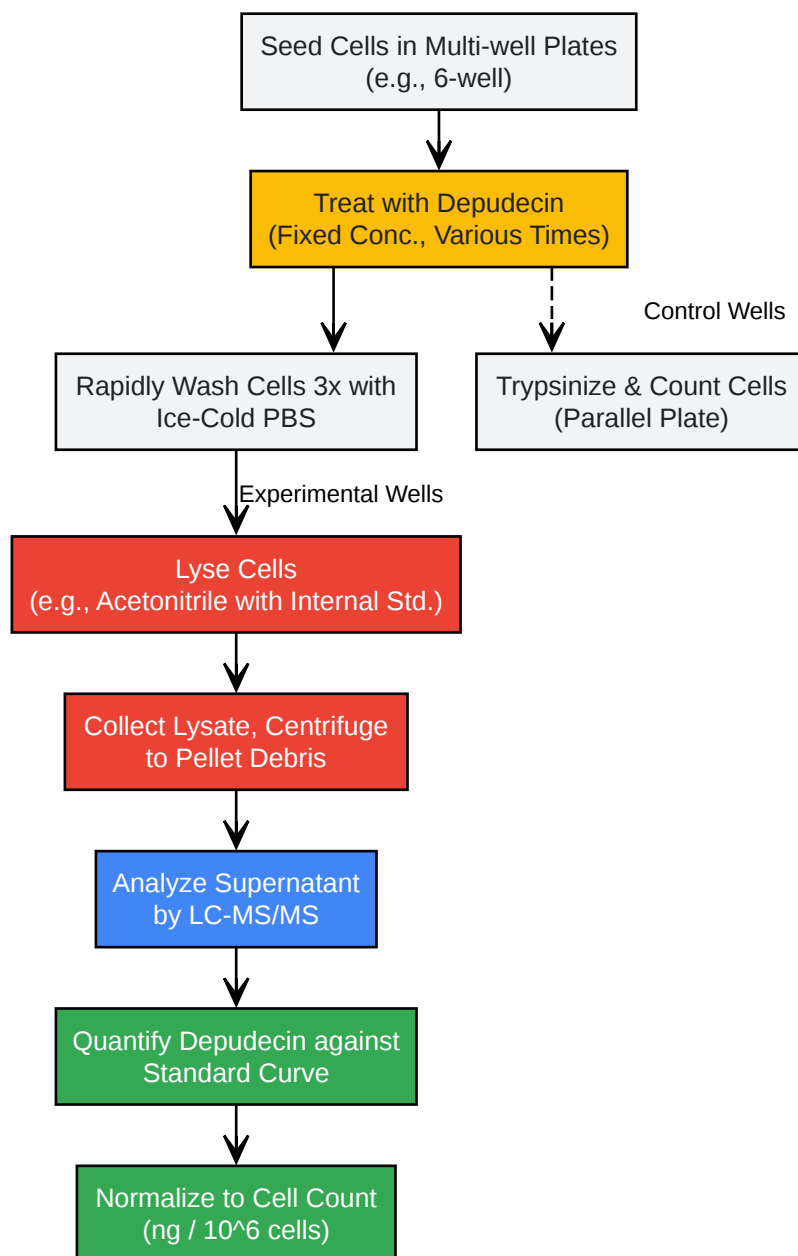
Seed Cells in Multi-well Plates
(e.g., 6-well)

Treat with Depudecin
(Fixed Conc., Various Times)

Control Wells

Rapidly Wash Cells 3x with
Ice-Cold PBS

Trypsinize & Count Cells
(Parallel Plate)

Experimental Wells

Lyse Cells
(e.g., Acetonitrile with Internal Std.)

Collect Lysate, Centrifuge
to Pellet Debris

Analyze Supernatant
by LC-MS/MS

Quantify Depudecin against
Standard Curve

Normalize to Cell Count
(ng / 10^6 cells)